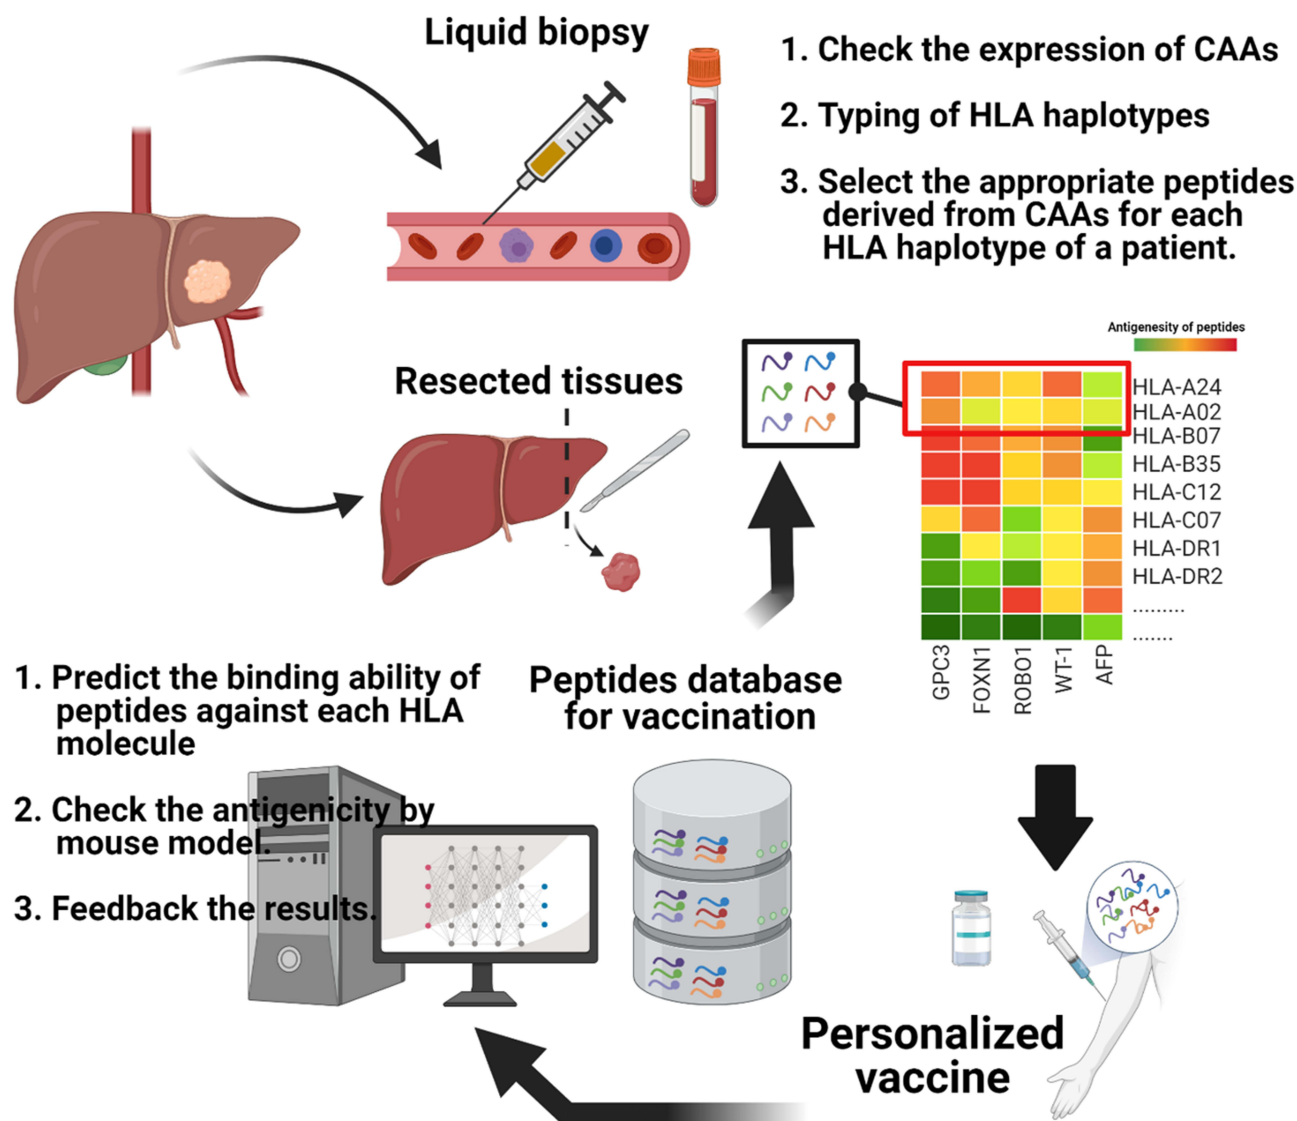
Liquid biopsy

1. Check the expression of CAAs

2. Typing of HLA haplotypes

3. Select the appropriate peptides derived from CAAs for each HLA haplotype of a patient.

Resected tissues

Antigenesity of peptides

HLA-A24
HLA-A02
HLA-B07
HLA-B35
HLA-C12
HLA-C07
HLA-DR1
HLA-DR2
.........
.......

GPC3
FOXN1
ROBO1
WT-1
AFP

1. Predict the binding ability of peptides against each HLA molecule

2. Check the antigenicity by mouse model.

3. Feedback the results.

Peptides database for vaccination

Personalized vaccine